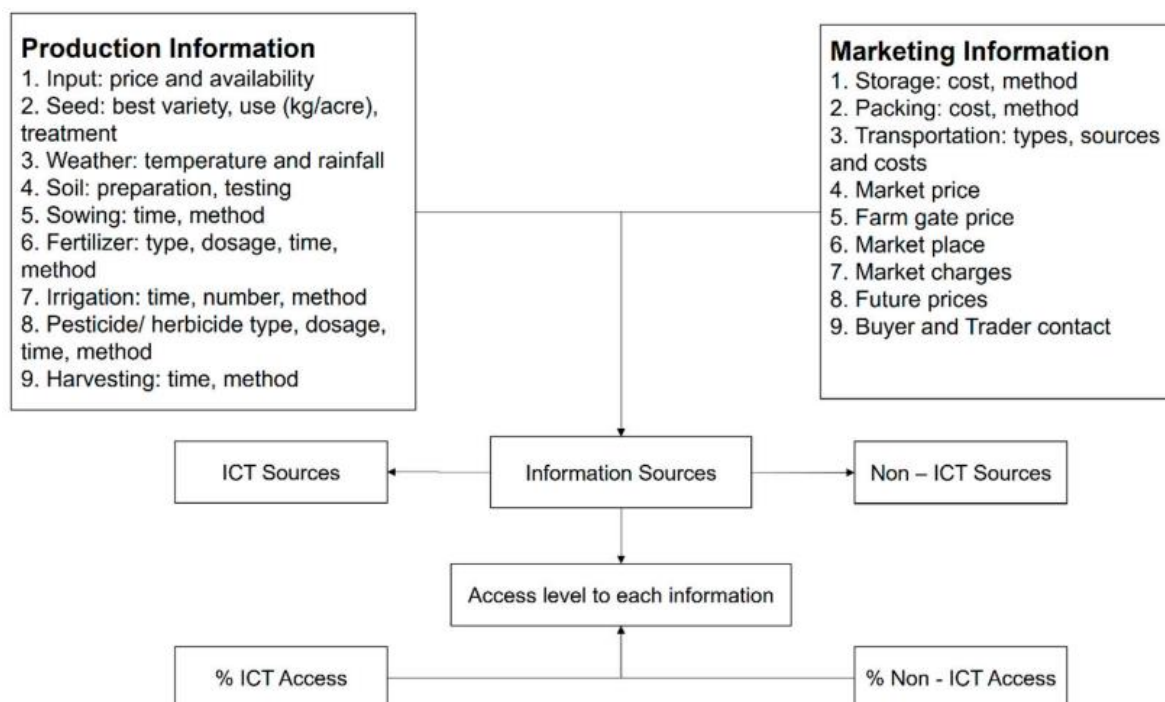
**Production Information**
1. Input: price and availability
2. Seed: best variety, use (kg/acre), treatment
3. Weather: temperature and rainfall
4. Soil: preparation, testing
5. Sowing: time, method
6. Fertilizer: type, dosage, time, method
7. Irrigation: time, number, method
8. Pesticide/ herbicide type, dosage, time, method
9. Harvesting: time, method

**Marketing Information**
1. Storage: cost, method
2. Packing: cost, method
3. Transportation: types, sources and costs
4. Market price
5. Farm gate price
6. Market place
7. Market charges
8. Future prices
9. Buyer and Trader contact

ICT Sources

Information Sources

Non – ICT Sources

Access level to each information

% ICT Access

% Non - ICT Access